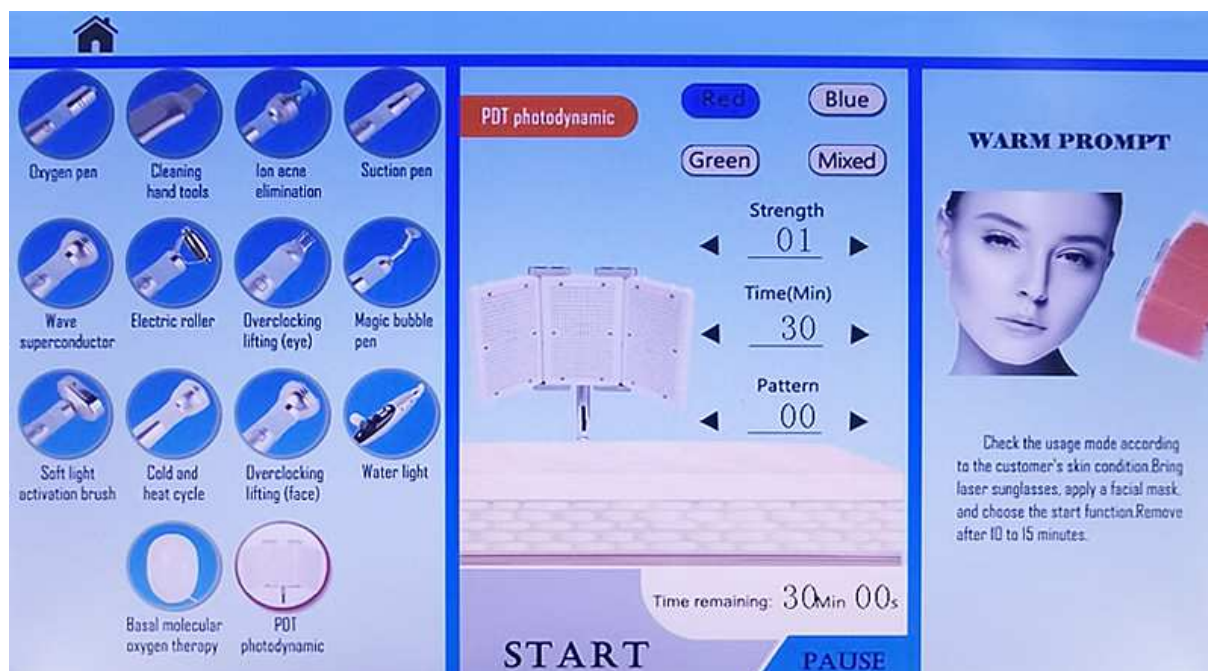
Oxygen pen

Cleaning hand tools

Ion acne elimination

Suction pen

Wave superconductor

Electric roller

Overclocking lifting (eye)

Magic bubble pen

Soft light activation brush

Cold and heat cycle

Overclocking lifting (face)

Water light

Basal molecular oxygen therapy

PDT photodynamic

PDT photodynamic

Red

Blue

Green

Mixed

Strength

◀ 01 ▶

Time(Min)

◀ 30 ▶

Pattern

◀ 00 ▶

Time remaining: 30Min 00s

START

PAUSE

WARM PROMPT

Check the usage mode according to the customer's skin condition.Bring laser sunglasses, apply a facial mask, and choose the start function.Remove after 10 to 15 minutes.